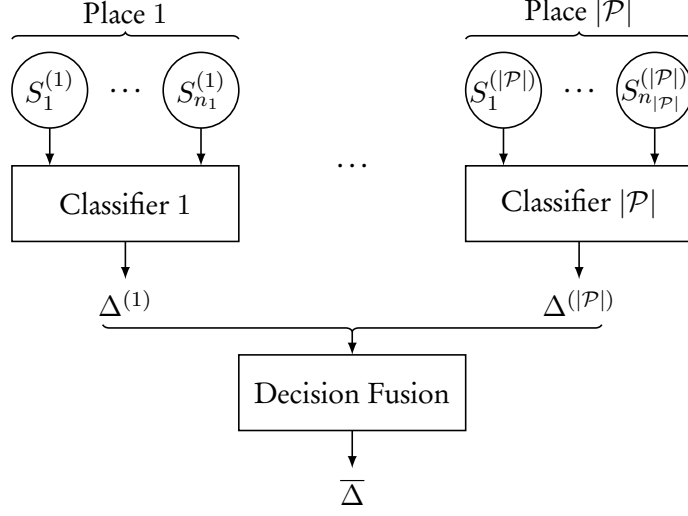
Place 1

Place $|\mathcal{P}|$

$S_1^{(1)}$ $\cdots$ $S_{n_1}^{(1)}$

$S_1^{(|\mathcal{P}|)}$ $\cdots$ $S_{n_{|\mathcal{P}|}}^{(|\mathcal{P}|)}$

Classifier 1

$\cdots$

Classifier $|\mathcal{P}|$

$\Delta^{(1)}$

$\Delta^{(|\mathcal{P}|)}$

Decision Fusion

$\overline{\Delta}$